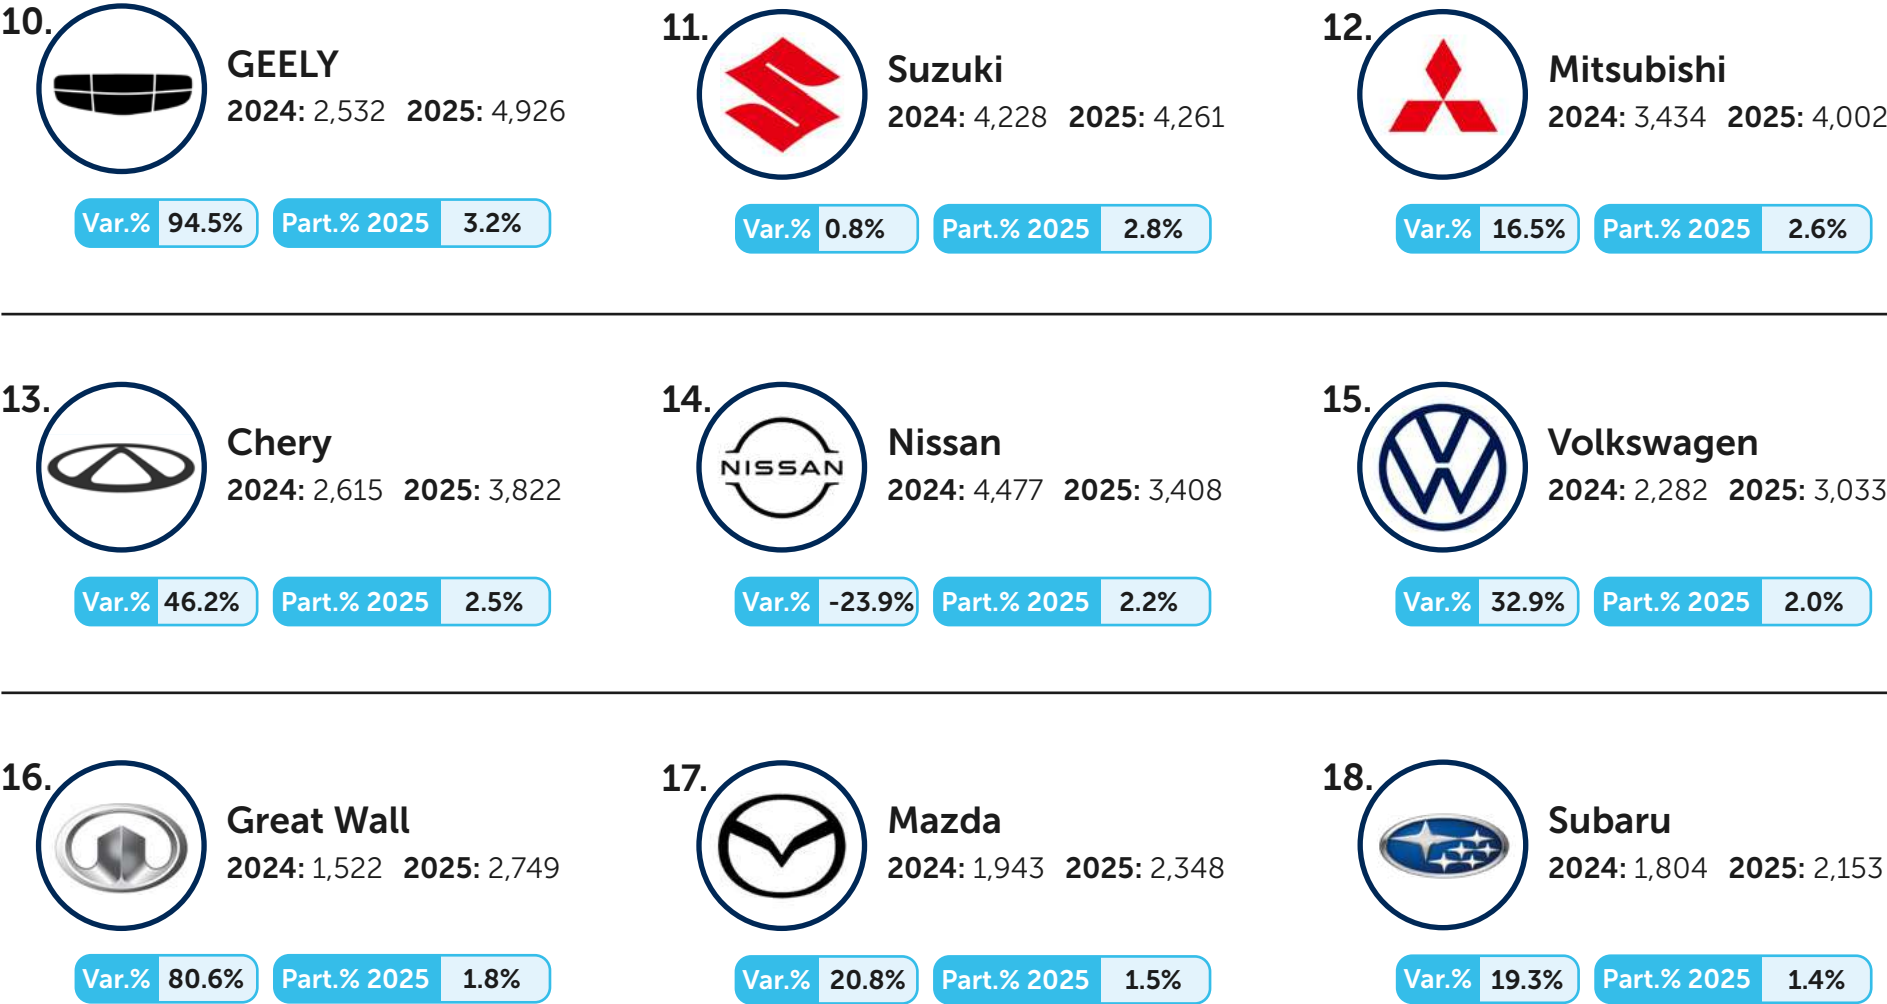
10.
GEELY
2024: 2,532 2025: 4,926
Var.% 94.5% Part.% 2025 3.2%

11.
Suzuki
2024: 4,228 2025: 4,261
Var.% 0.8% Part.% 2025 2.8%

12.
Mitsubishi
2024: 3,434 2025: 4,002
Var.% 16.5% Part.% 2025 2.6%

13.
Chery
2024: 2,615 2025: 3,822
Var.% 46.2% Part.% 2025 2.5%

14.
NISSAN
Nissan
2024: 4,477 2025: 3,408
Var.% -23.9% Part.% 2025 2.2%

15.
Volkswagen
2024: 2,282 2025: 3,033
Var.% 32.9% Part.% 2025 2.0%

16.
Great Wall
2024: 1,522 2025: 2,749
Var.% 80.6% Part.% 2025 1.8%

17.
Mazda
2024: 1,943 2025: 2,348
Var.% 20.8% Part.% 2025 1.5%

18.
Subaru
2024: 1,804 2025: 2,153
Var.% 19.3% Part.% 2025 1.4%